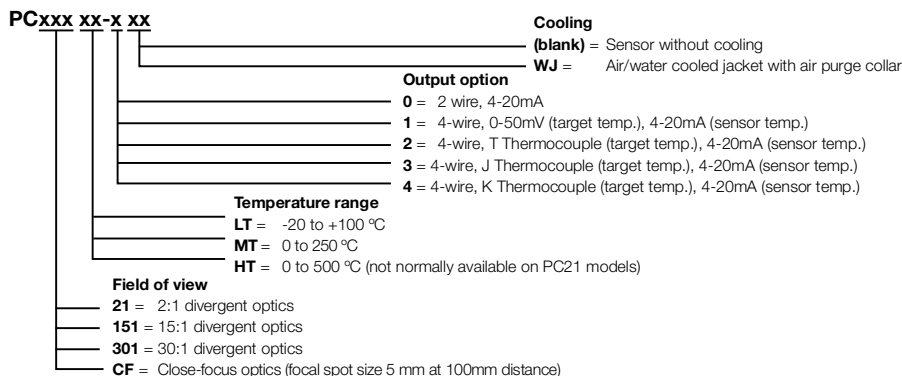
PCxxx xx-x xx

Cooling
(blank) = Sensor without cooling
WJ = Air/water cooled jacket with air purge collar

Output option
0 = 2 wire, 4-20mA
1 = 4-wire, 0-50mV (target temp.), 4-20mA (sensor temp.)
2 = 4-wire, T Thermocouple (target temp.), 4-20mA (sensor temp.)
3 = 4-wire, J Thermocouple (target temp.), 4-20mA (sensor temp.)
4 = 4-wire, K Thermocouple (target temp.), 4-20mA (sensor temp.)

Temperature range
LT = -20 to +100 °C
MT = 0 to 250 °C
HT = 0 to 500 °C (not normally available on PC21 models)

Field of view
21 = 2:1 divergent optics
151 = 15:1 divergent optics
301 = 30:1 divergent optics
CF = Close-focus optics (focal spot size 5 mm at 100mm distance)